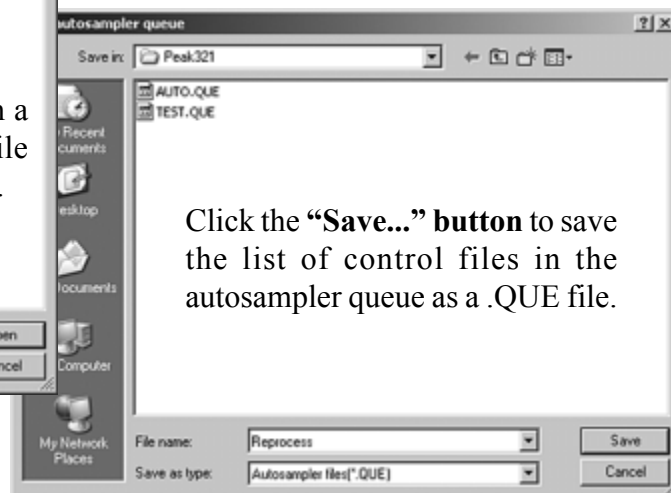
utosampler queue

?| X

Save in: Peak321

AUTO.QUE
TEST.QUE

n a
ile

Recent
cuments

esktop

ocuments

Computer

My Network Places

pen
ncel

Click the **"Save..." button** to save the list of control files in the autosampler queue as a .QUE file.

File name: Reprocess

Save as type: Autosampler files(*.QUE)

Save

Cancel